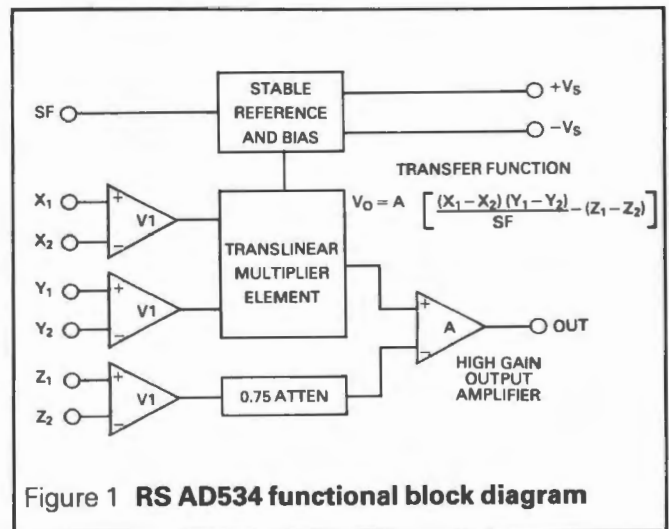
STABLE REFERENCE AND BIAS

SF

$+V_S$

$-V_S$

TRANSFER FUNCTION

$V_O = A \left[\frac{(X_1 - X_2)(Y_1 - Y_2)}{SF} - (Z_1 - Z_2)\right]$

$X_1$

$X_2$

+

−

V1

TRANSLINEAR MULTIPLIER ELEMENT

$Y_1$

$Y_2$

+

−

V1

$Z_1$

$Z_2$

+

−

V1

0.75 ATTEN

+

−

A

OUT

HIGH GAIN OUTPUT AMPLIFIER

Figure 1 **RS AD534 functional block diagram**